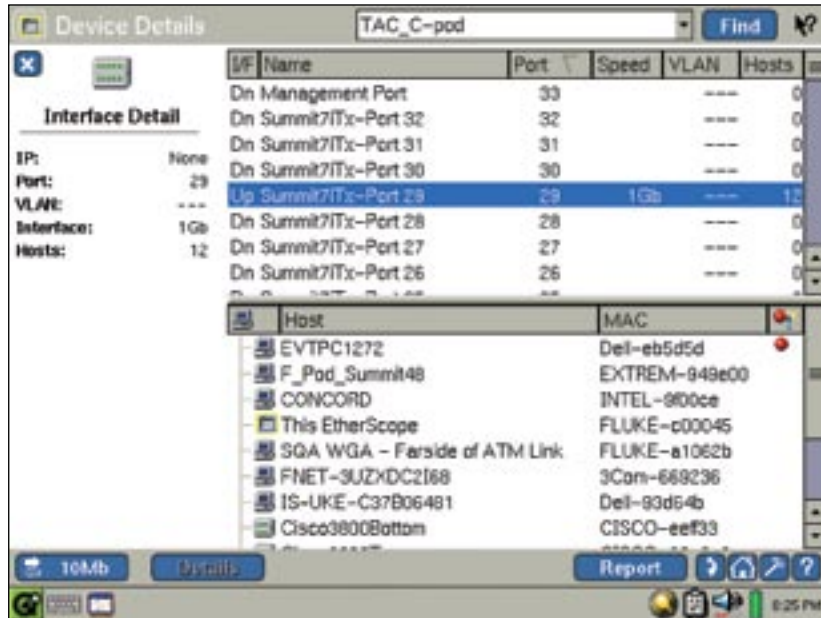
Device Details

TAC_C-pod

Find

Interface Detail

IP: None
Port: 29
VLAN: ---
Interface: 1Gb
Hosts: 12

| I/F Name | Port | Speed | VLAN | Hosts |
|---|---|---|---|---|
| Dn Management Port | 33 | | --- | 0 |
| Dn Summit7ITx-Port 32 | 32 | | --- | 0 |
| Dn Summit7ITx-Port 31 | 31 | | --- | 0 |
| Dn Summit7ITx-Port 30 | 30 | | --- | 0 |
| Up Summit7ITx-Port 29 | 29 | 1Gb | --- | 12 |
| Dn Summit7ITx-Port 28 | 28 | | --- | 0 |
| Dn Summit7ITx-Port 27 | 27 | | --- | 0 |
| Dn Summit7ITx-Port 26 | 26 | | --- | 0 |

| Host | MAC |
|---|---|
| EVTPC1272 | Dell-eb5d5d |
| F_Pod_Summit48 | EXTREM-949e00 |
| CONCORD | INTEL-9f00ce |
| This EtherScope | FLUKE-c00045 |
| SQA WGA - Farside of ATM Link | FLUKE-a1062b |
| FNET-3UZXDC2I68 | 3Com-669236 |
| IS-UKE-C37B06481 | Dell-93d64b |
| Cisco3800Bottom | CISCO-eef33 |

10Mb

Details

Report

6:25 PM